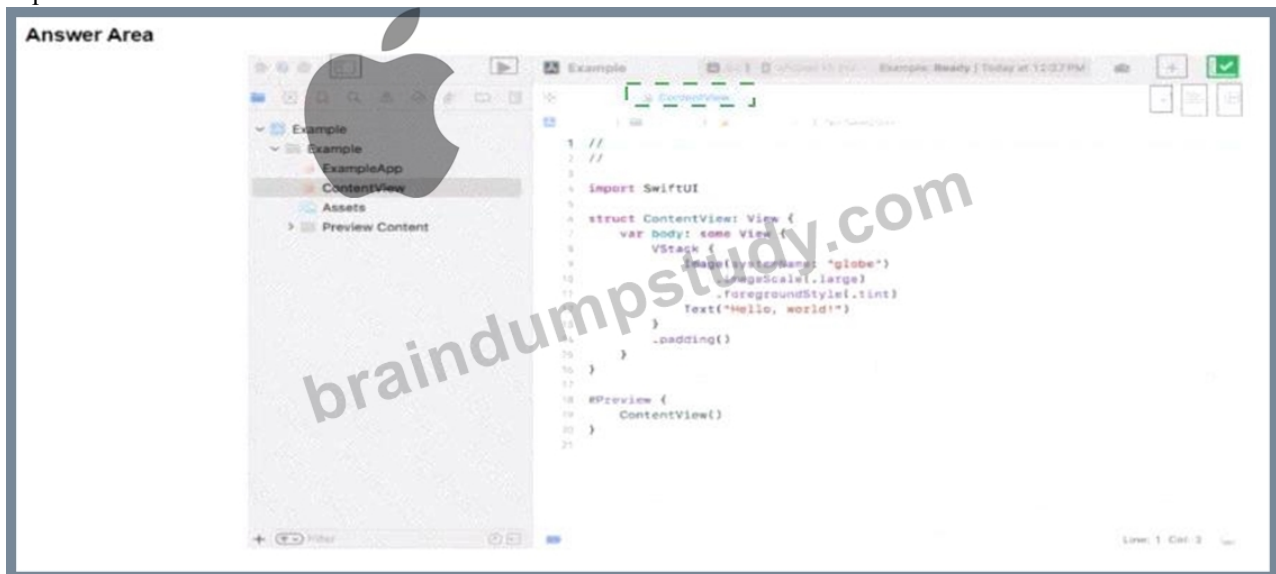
Answer Area

Example

Example Ready | Today at 12:37 PM

ContentView

Example
Example
ExampleApp
ContentView
Assets
Preview Content

1 //
2 //
3
4 import SwiftUI
5
6 struct ContentView: View {
7 var body: some View {
8 VStack {
9 Image(systemName: "globe")
10 .imageScale(.large)
11 .foregroundStyle(.tint)
12 Text("Hello, world!")
13 }
14 .padding()
15 }
16 }
17
18 #Preview {
19 ContentView()
20 }
21

braindumpstudy.com

Filter

Line: 1 Col: 3